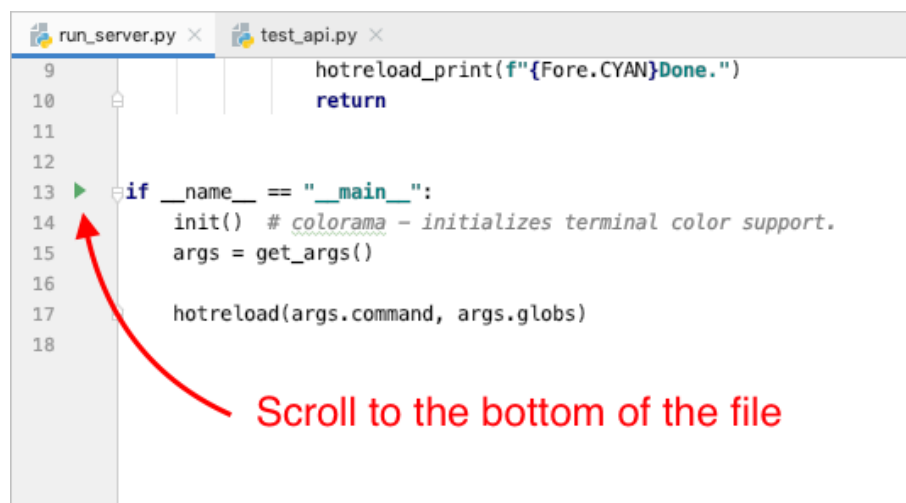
run_server.py ×    test_api.py ×

9                hotreload_print(f"{Fore.CYAN}Done.")
10               return
11
12
13  if __name__ == "__main__":
14      init()  # colorama - initializes terminal color support.
15      args = get_args()
16
17      hotreload(args.command, args.globs)
18

Scroll to the bottom of the file